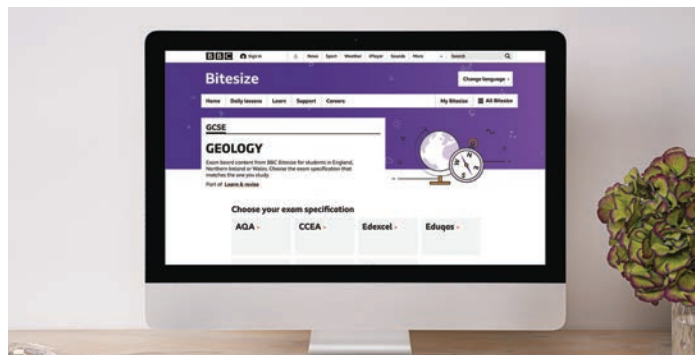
BBC Sign in News Sport Weather iPlayer Sounds More Search

Bitesize

Change language

Home Daily lessons Learn Support Careers My Bitesize All Bitesize

GCSE

GEOLOGY

Exam board content from BBC Bitesize for students in England, Northern Ireland or Wales. Choose the exam specification that matches the one you study.

Part of Learn & revise

Choose your exam specification

AQA

CCEA

Edexcel

Eduqas